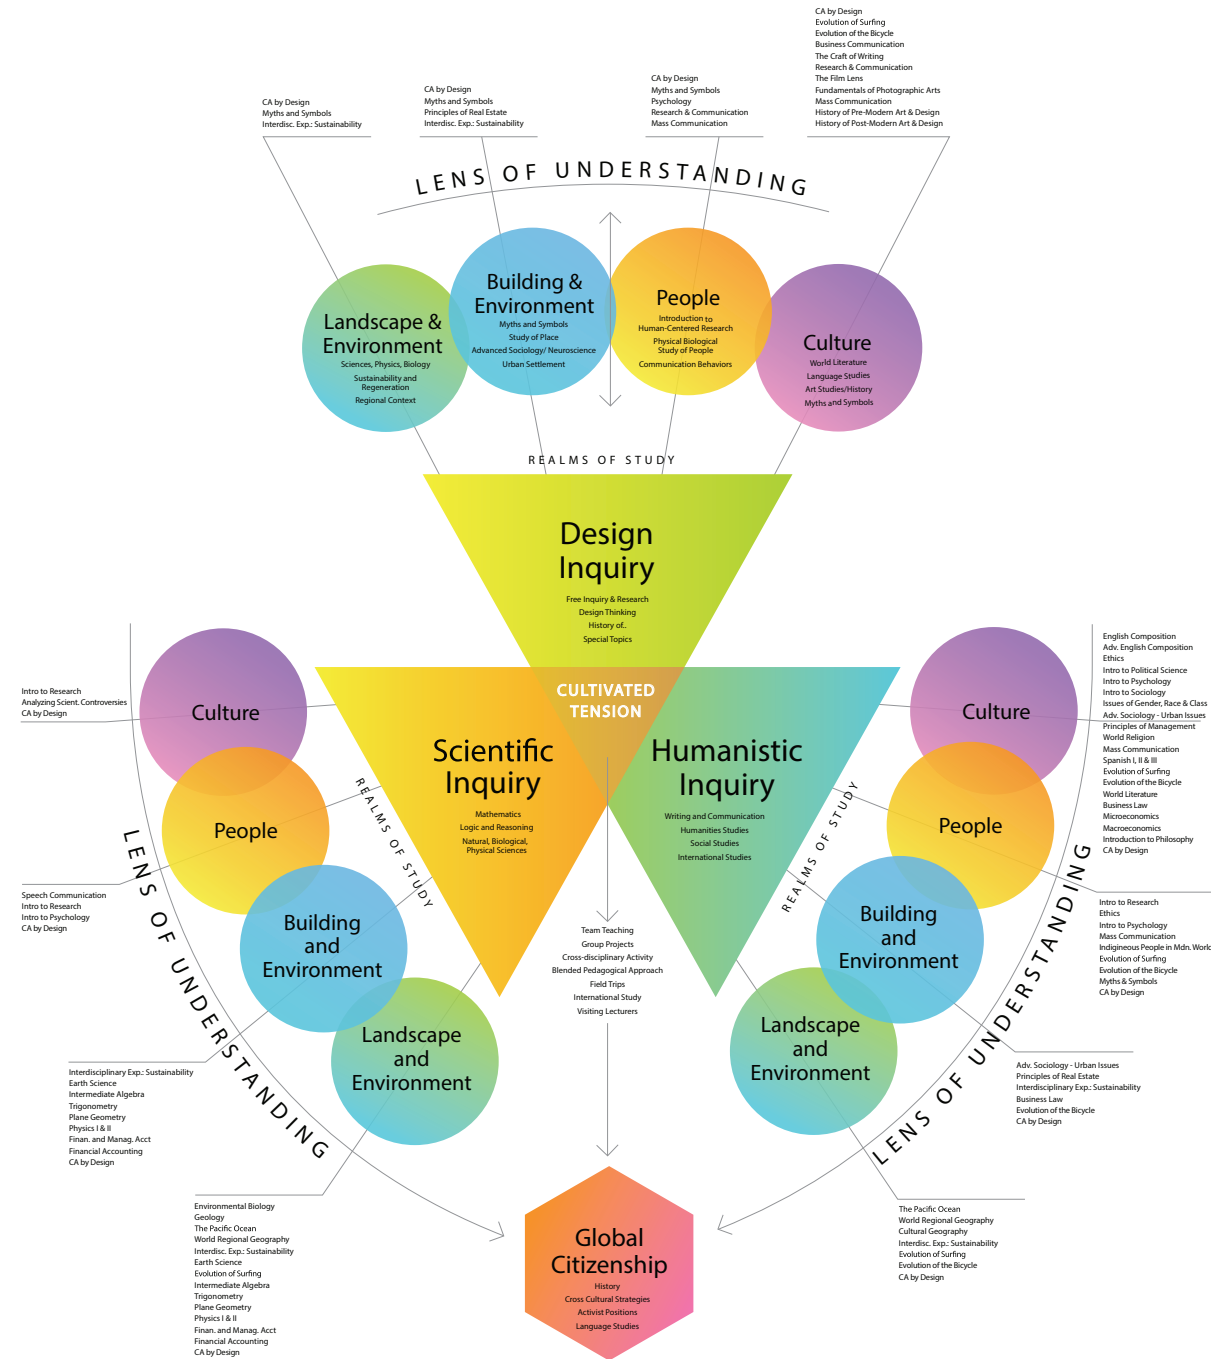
CA by Design
Evolution of Surfing
Evolution of the Bicycle
Business Communication
The Craft of Writing
Research & Communication
The Film Lens
Fundamentals of Photographic Arts
Mass Communication
History of Pre-Modern Art & Design
History of Post-Modern Art & Design

CA by Design
Myths and Symbols
Psychology
Research & Communication
Mass Communication

CA by Design
Myths and Symbols
Principles of Real Estate
Interdisc. Exp.: Sustainability

CA by Design
Myths and Symbols
Interdisc. Exp.: Sustainability

LENS OF UNDERSTANDING

Landscape & Environment
Sciences, Physics, Biology
Sustainability and Regeneration
Regional Context

Building & Environment
Myths and Symbols
Study of Place
Advanced Sociology/ Neuroscience
Urban Settlement

People
Introduction to Human-Centered Research
Physical Biological Study of People
Communication Behaviors

Culture
World Literature
Language Studies
Art Studies/History
Myths and Symbols

REALMS OF STUDY

Design Inquiry
Free Inquiry & Research
Design Thinking
History of..
Special Topics

CULTIVATED TENSION

Scientific Inquiry
Mathematics
Logic and Reasoning
Natural, Biological, Physical Sciences

Humanistic Inquiry
Writing and Communication
Humanities Studies
Social Studies
International Studies

Intro to Research
Analyzing Scient. Controversies
CA by Design

Culture

People

Building and Environment

Landscape and Environment

REALMS OF STUDY

LENS OF UNDERSTANDING

Speech Communication
Intro to Research
Intro to Psychology
CA by Design

Interdisciplinary Exp.: Sustainability
Earth Science
Intermediate Algebra
Trigonometry
Plane Geometry
Physics I & II
Finan. and Manag. Acct
Financial Accounting
CA by Design

Environmental Biology
Geology
The Pacific Ocean
World Regional Geography
Interdisc. Exp.: Sustainability
Earth Science
Evolution of Surfing
Intermediate Algebra
Trigonometry
Plane Geometry
Physics I & II
Finan. and Manag. Acct
Financial Accounting
CA by Design

Team Teaching
Group Projects
Cross-disciplinary Activity
Blended Pedagogical Approach
Field Trips
International Study
Visiting Lecturers

Global Citizenship
History
Cross Cultural Strategies
Activist Positions
Language Studies

English Composition
Adv. English Composition
Ethics
Intro to Political Science
Intro to Psychology
Intro to Sociology
Issues of Gender, Race & Class
Adv. Sociology - Urban Issues
Principles of Management
World Religion
Mass Communication
Spanish I, II & III
Evolution of Surfing
Evolution of the Bicycle
World Literature
Business Law
Microeconomics
Macroeconomics
Introduction to Philosophy
CA by Design

Culture

People

Building and Environment

Landscape and Environment

REALMS OF STUDY

LENS OF UNDERSTANDING

Intro to Research
Ethics
Intro to Psychology
Mass Communication
Indigineous People in Mdn. World
Evolution of Surfing
Evolution of the Bicycle
Myths & Symbols
CA by Design

Adv. Sociology - Urban Issues
Principles of Real Estate
Interdisciplinary Exp.: Sustainability
Business Law
Evolution of the Bicycle
CA by Design

The Pacific Ocean
World Regional Geography
Cultural Geography
Interdisc. Exp.: Sustainability
Evolution of Surfing
Evolution of the Bicycle
CA by Design